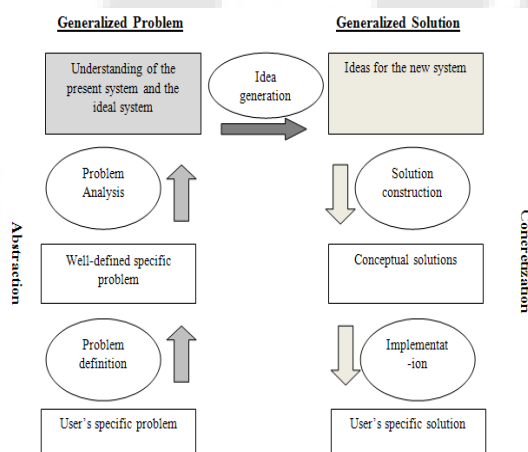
Generalized Problem

Understanding of the present system and the ideal system

Problem Analysis

Well-defined specific problem

Problem definition

User's specific problem

Abstraction

Idea generation

Generalized Solution

Ideas for the new system

Solution construction

Conceptual solutions

Implementat -ion

User's specific solution

Concretization